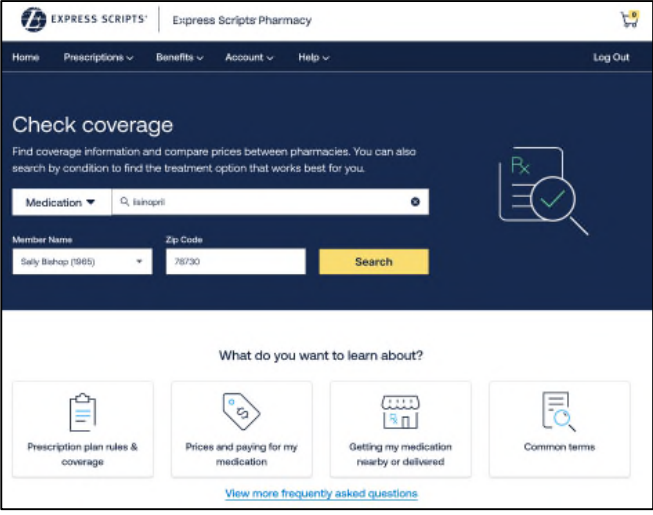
EXPRESS SCRIPTS® | Express Scripts® Pharmacy

0

Home Prescriptions ∨ Benefits ∨ Account ∨ Help ∨ Log Out

Check coverage

Find coverage information and compare prices between pharmacies. You can also search by condition to find the treatment option that works best for you.

Rx

Medication ▼ lisinopril

Member Name
Sally Bishop (1965)

Zip Code
78730

Search

What do you want to learn about?

Prescription plan rules & coverage

Prices and paying for my medication

Getting my medication nearby or delivered

Common terms

View more frequently asked questions